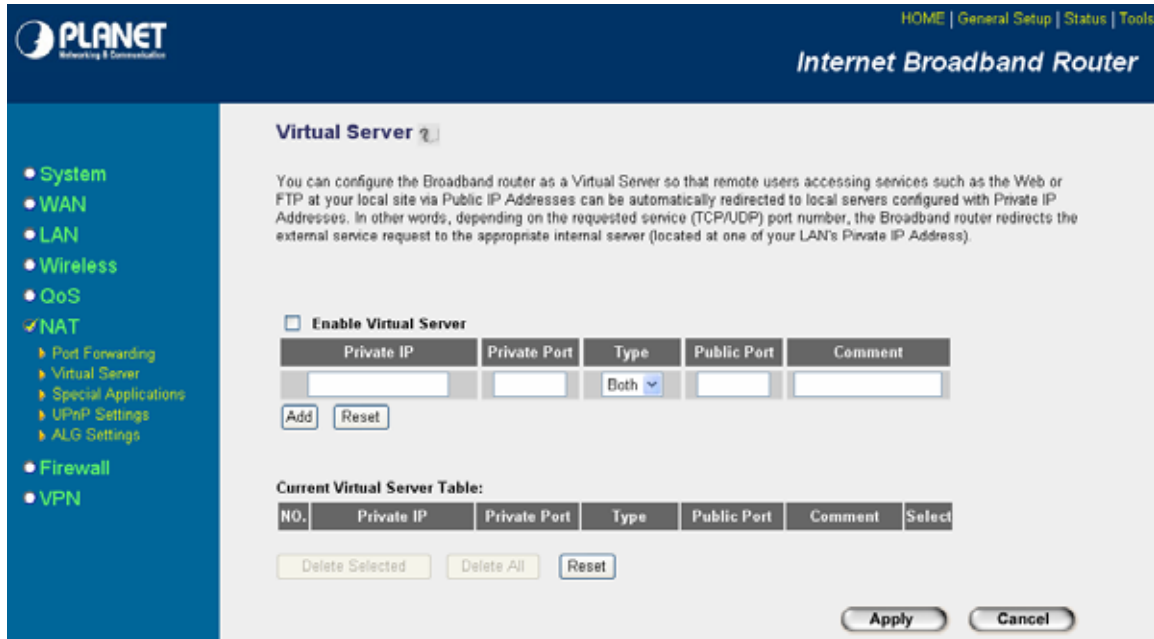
PLANET
Networking & Communication

HOME | General Setup | Status | Tools

Internet Broadband Router

System
WAN
LAN
Wireless
QoS
NAT
Port Forwarding
Virtual Server
Special Applications
UPnP Settings
ALG Settings
Firewall
VPN

Virtual Server

You can configure the Broadband router as a Virtual Server so that remote users accessing services such as the Web or FTP at your local site via Public IP Addresses can be automatically redirected to local servers configured with Private IP Addresses. In other words, depending on the requested service (TCP/UDP) port number, the Broadband router redirects the external service request to the appropriate internal server (located at one of your LAN's Pivate IP Address).

Enable Virtual Server

| Private IP | Private Port | Type | Public Port | Comment |
|---|---|---|---|---|
| | | Both | | |

Add Reset

Current Virtual Server Table:

| NO. | Private IP | Private Port | Type | Public Port | Comment | Select |
|---|---|---|---|---|---|---|

Delete Selected Delete All Reset

Apply Cancel